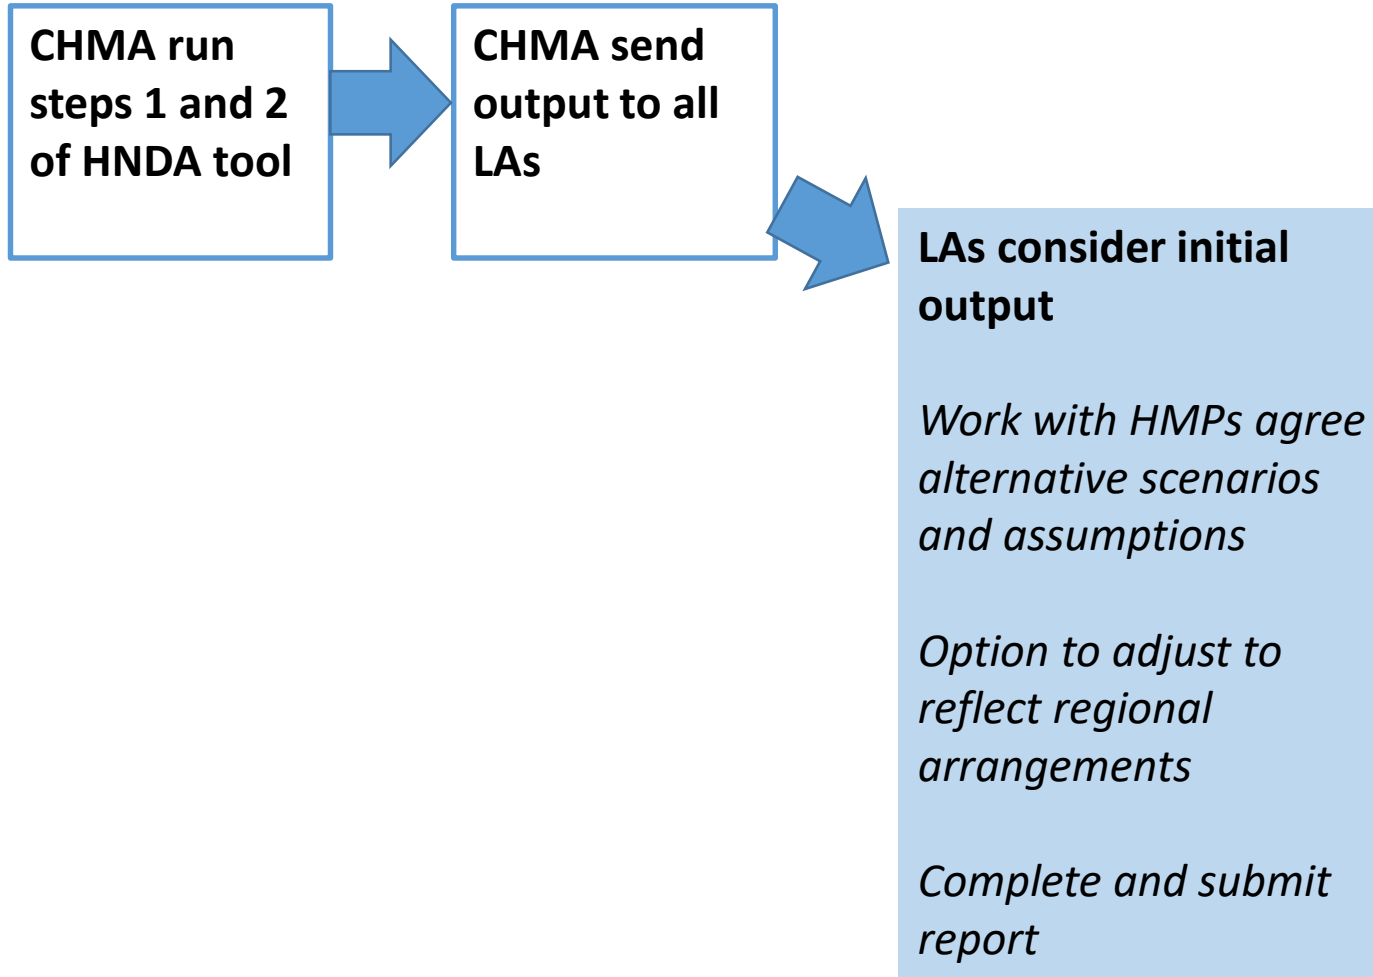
CHMA run steps 1 and 2 of HNDA tool

CHMA send output to all LAs

LAs consider initial output

Work with HMPs agree alternative scenarios and assumptions

Option to adjust to reflect regional arrangements

Complete and submit report